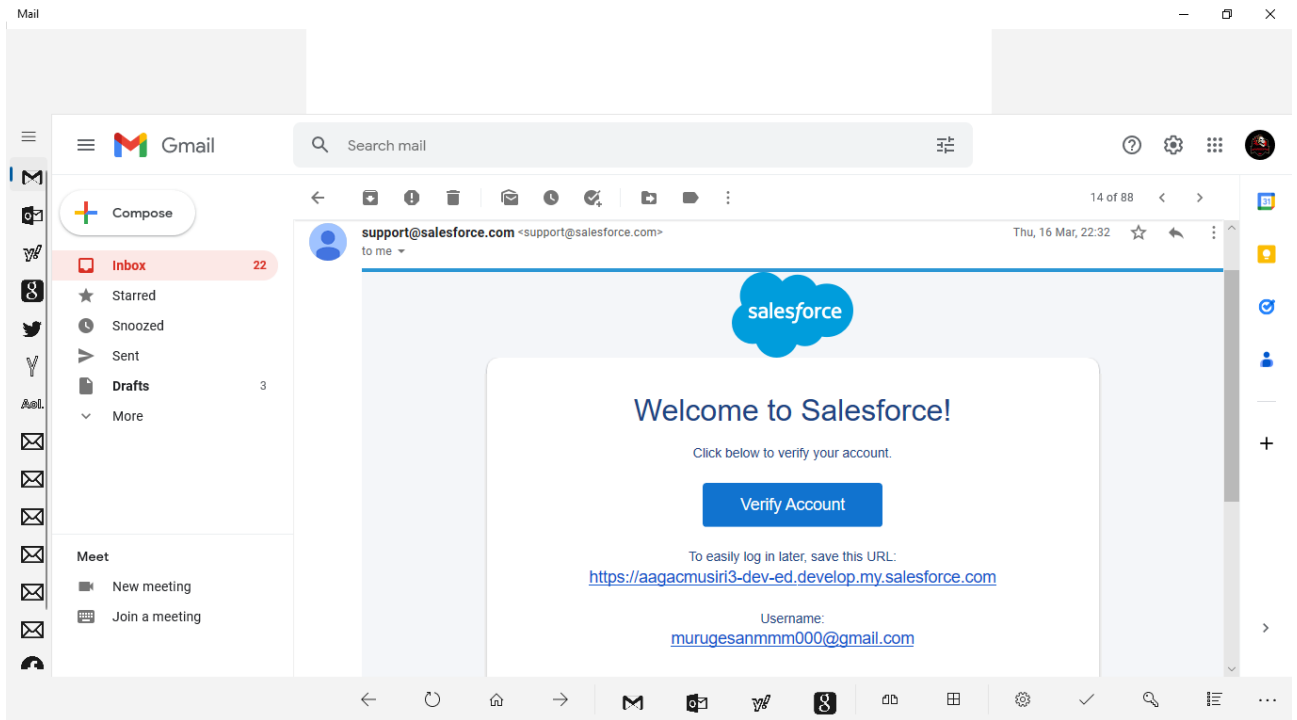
Mail

Gmail

Search mail

Compose

Inbox 22

Starred

Snoozed

Sent

Drafts 3

More

Meet

New meeting

Join a meeting

14 of 88

support@salesforce.com <support@salesforce.com>

to me

Thu, 16 Mar, 22:32

salesforce

Welcome to Salesforce!

Click below to verify your account.

Verify Account

To easily log in later, save this URL:

https://aagacmusiri3-dev-ed.develop.my.salesforce.com

Username:

murugesanmmm000@gmail.com

Aol.